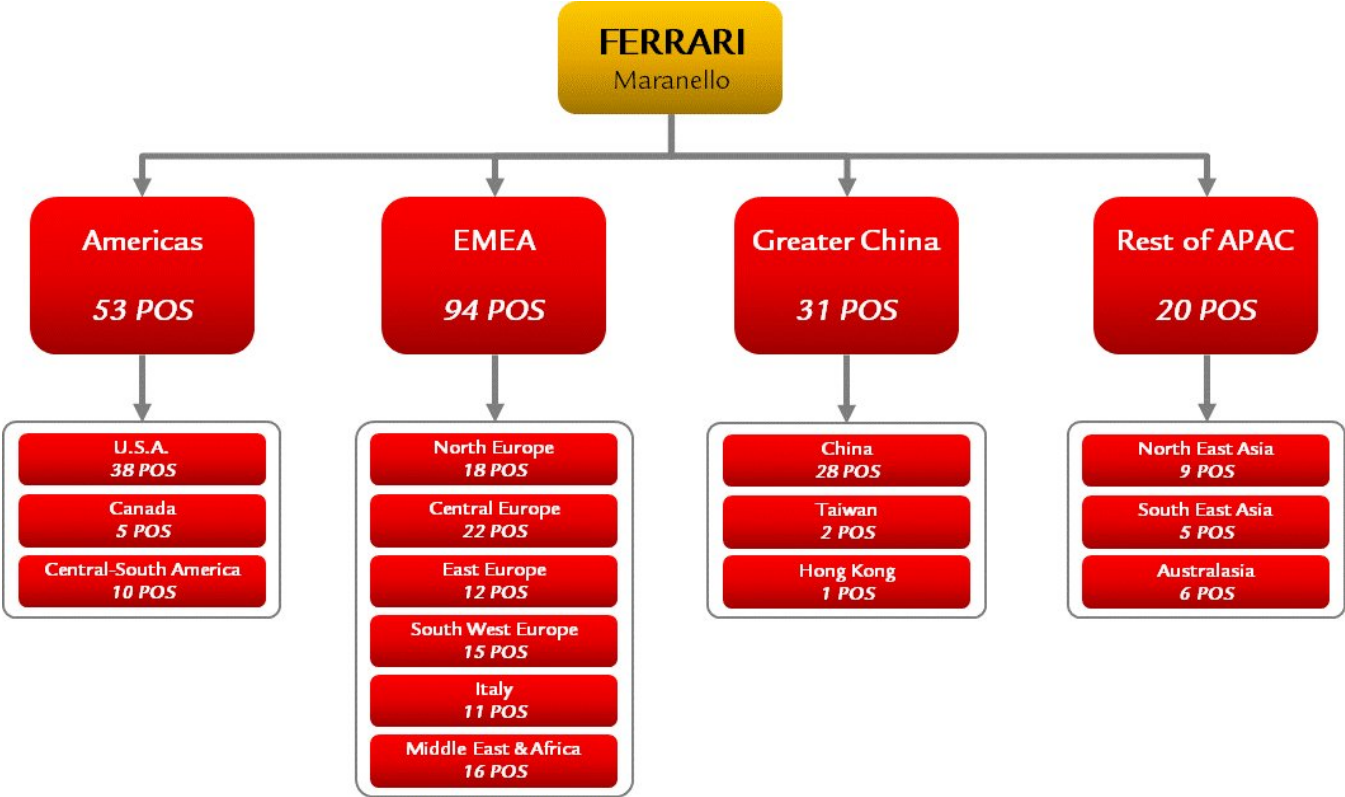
FERRARI
Maranello

Americas
53 POS

U.S.A.
38 POS

Canada
5 POS

Central-South America
10 POS

EMEA
94 POS

North Europe
18 POS

Central Europe
22 POS

East Europe
12 POS

South West Europe
15 POS

Italy
11 POS

Middle East & Africa
16 POS

Greater China
31 POS

China
28 POS

Taiwan
2 POS

Hong Kong
1 POS

Rest of APAC
20 POS

North East Asia
9 POS

South East Asia
5 POS

Australasia
6 POS